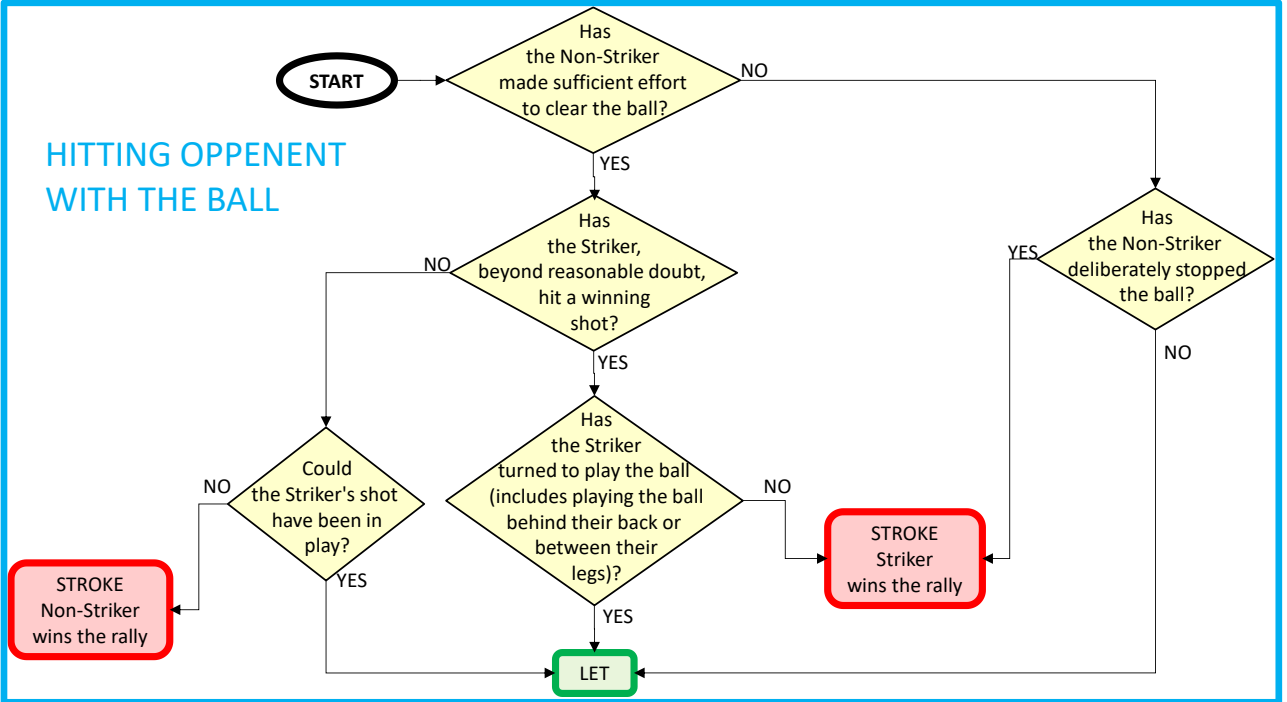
HITTING OPPENENT WITH THE BALL

START

Has the Non-Striker made sufficient effort to clear the ball?

NO

YES

Has the Striker, beyond reasonable doubt, hit a winning shot?

NO

YES

Has the Non-Striker deliberately stopped the ball?

YES

NO

Could the Striker's shot have been in play?

NO

YES

Has the Striker turned to play the ball (includes playing the ball behind their back or between their legs)?

NO

YES

STROKE Striker wins the rally

STROKE Non-Striker wins the rally

LET